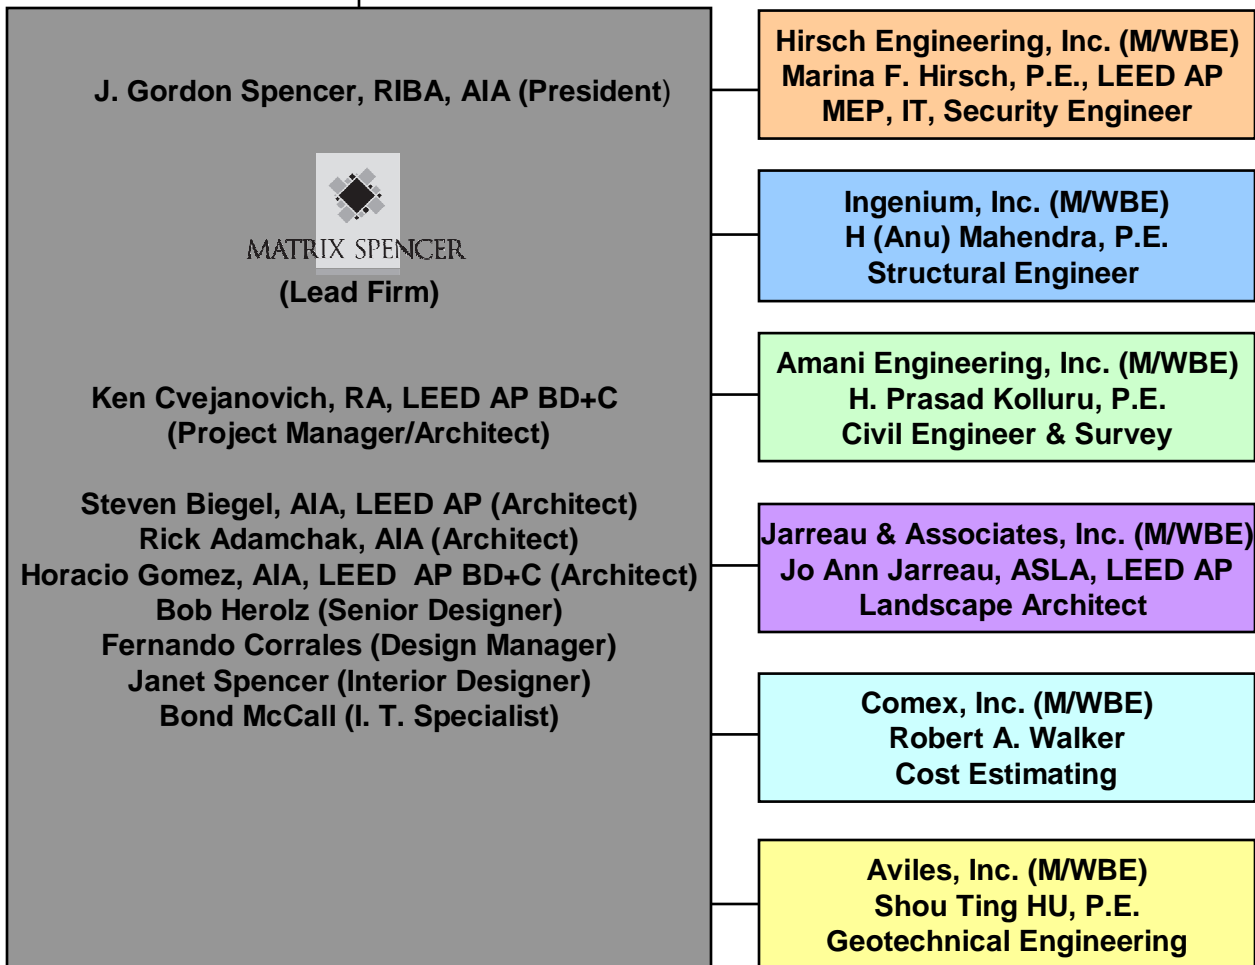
J. Gordon Spencer, RIBA, AIA (President)

MATRIX SPENCER

(Lead Firm)

Ken Cvejanovich, RA, LEED AP BD+C
(Project Manager/Architect)

Steven Biegel, AIA, LEED AP (Architect)
Rick Adamchak, AIA (Architect)
Horacio Gomez, AIA, LEED AP BD+C (Architect)
Bob Herolz (Senior Designer)
Fernando Corrales (Design Manager)
Janet Spencer (Interior Designer)
Bond McCall (I. T. Specialist)

Hirsch Engineering, Inc. (M/WBE)
Marina F. Hirsch, P.E., LEED AP
MEP, IT, Security Engineer

Ingenium, Inc. (M/WBE)
H (Anu) Mahendra, P.E.
Structural Engineer

Amani Engineering, Inc. (M/WBE)
H. Prasad Kolluru, P.E.
Civil Engineer & Survey

Jarreau & Associates, Inc. (M/WBE)
Jo Ann Jarreau, ASLA, LEED AP
Landscape Architect

Comex, Inc. (M/WBE)
Robert A. Walker
Cost Estimating

Aviles, Inc. (M/WBE)
Shou Ting HU, P.E.
Geotechnical Engineering